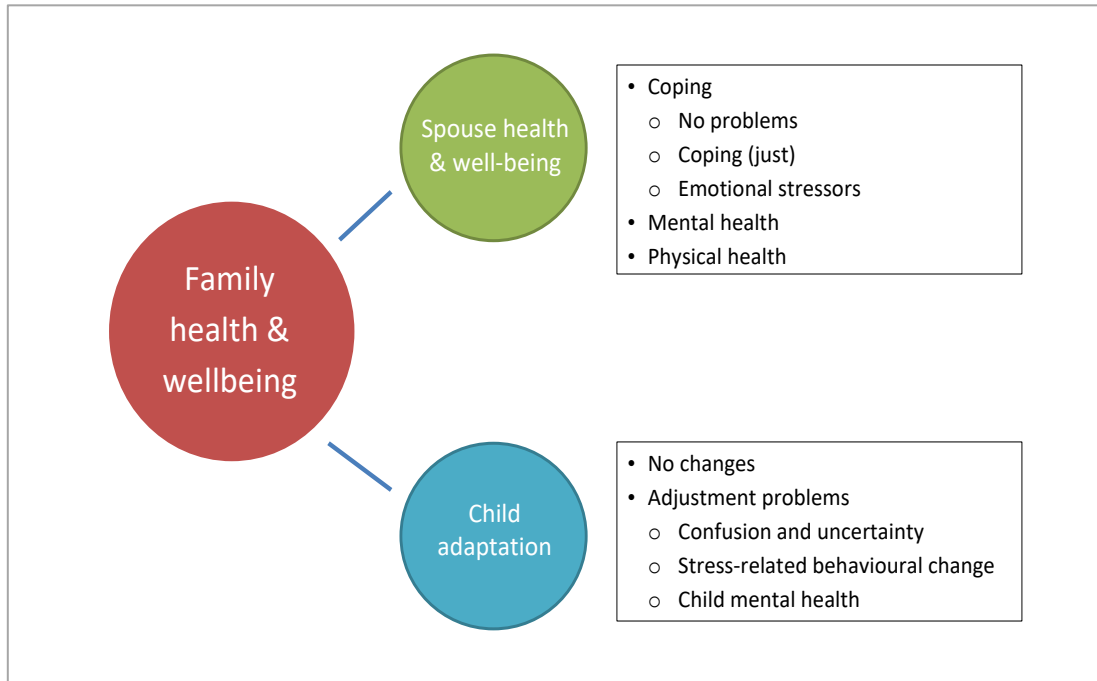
Family health & wellbeing

Spouse health & well-being

- Coping
  - No problems
  - Coping (just)
  - Emotional stressors
- Mental health
- Physical health

Child adaptation

- No changes
- Adjustment problems
  - Confusion and uncertainty
  - Stress-related behavioural change
  - Child mental health